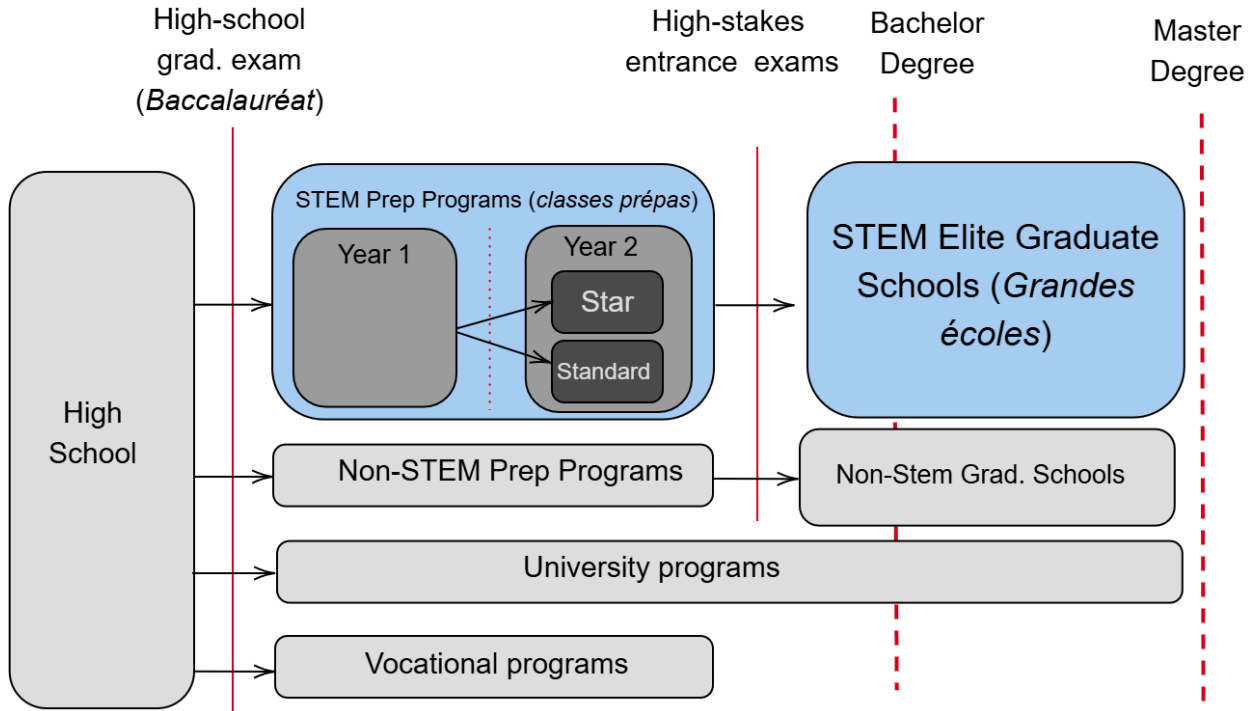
High-school grad. exam (Baccalauréat)

High-stakes entrance exams

Bachelor Degree

Master Degree

High School

STEM Prep Programs (classes prépas)

Year 1

Year 2

Star

Standard

STEM Elite Graduate Schools (Grandes écoles)

Non-STEM Prep Programs

Non-Stem Grad. Schools

University programs

Vocational programs